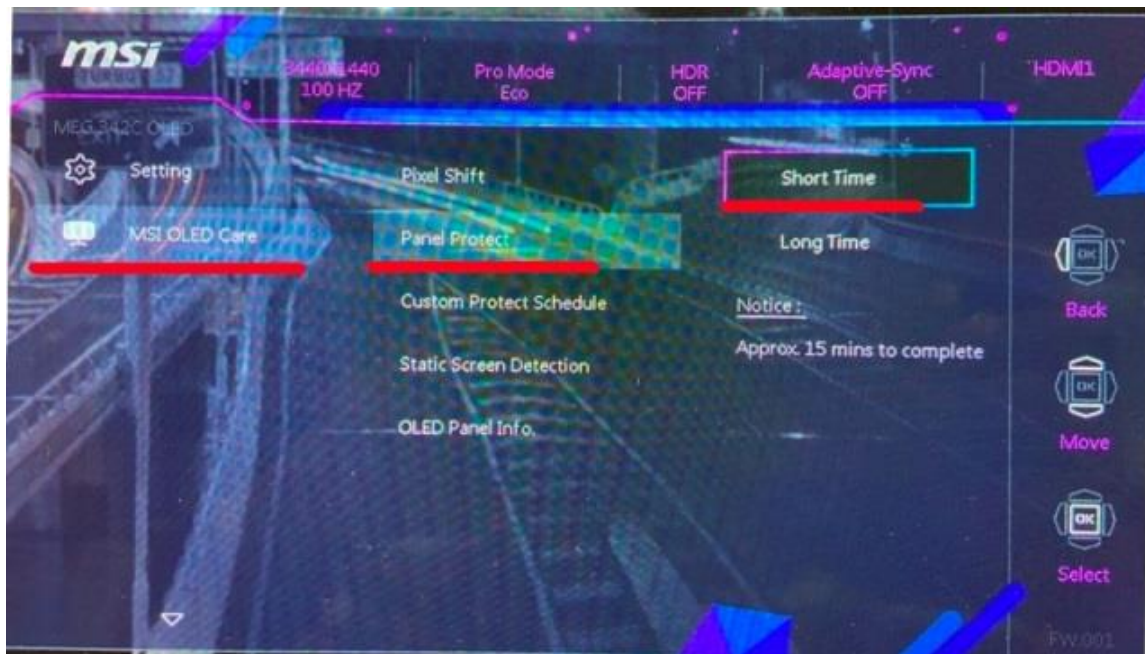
msi

3440x1440
100 HZ

Pro Mode
Eco

HDR
OFF

Adaptive-Sync
OFF

HDMI1

MEG 342C OLED

Setting

MSI OLED Care

Pixel Shift

Panel Protect

Custom Protect Schedule

Static Screen Detection

OLED Panel Info.

Short Time

Long Time

Notice :

Approx. 15 mins to complete

OK

Back

OK

Move

OK

Select

FW.001